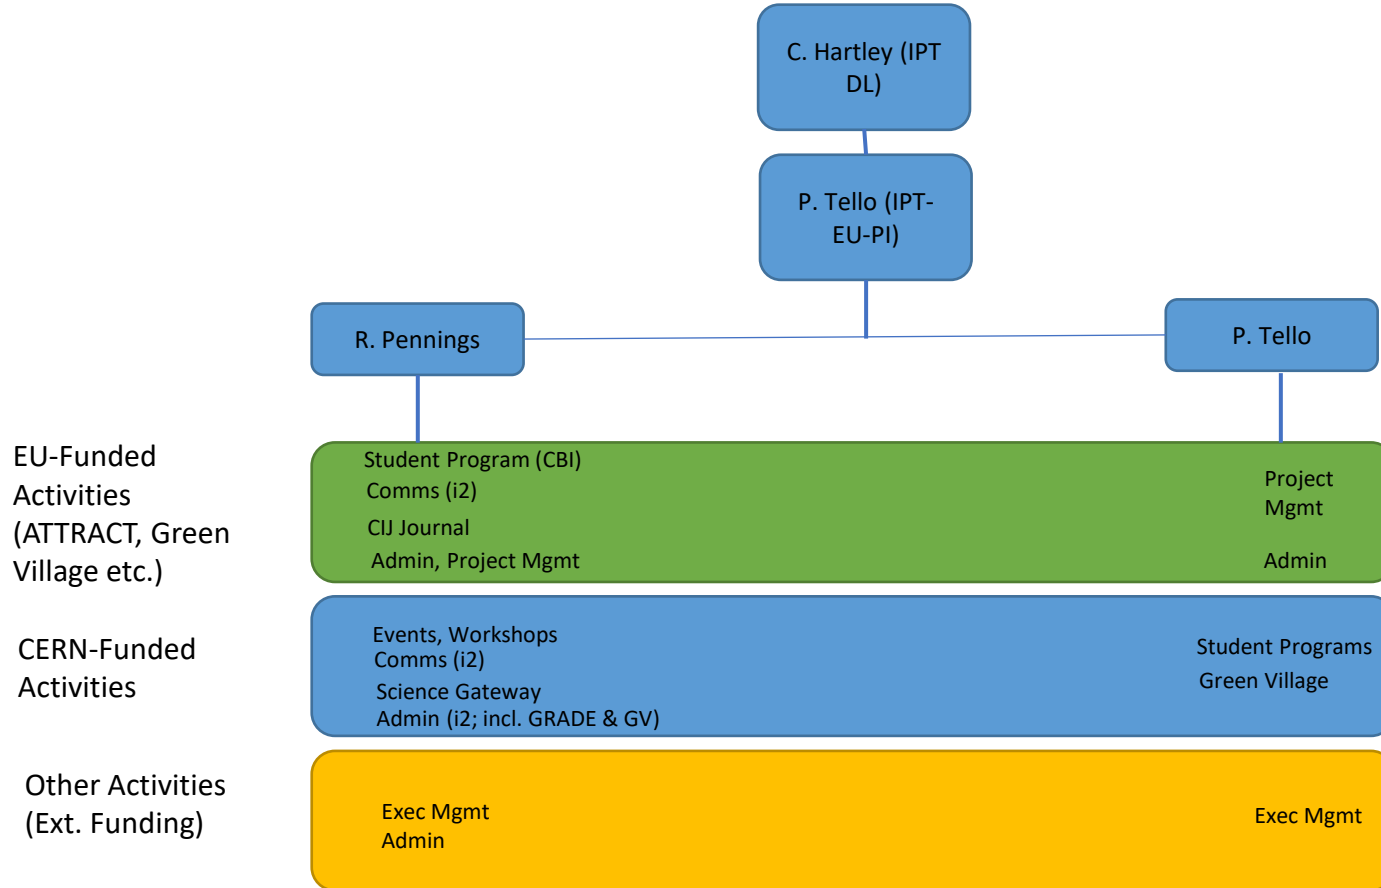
C. Hartley (IPT DL)

P. Tello (IPT-EU-PI)

R. Pennings

P. Tello

EU-Funded Activities (ATTRACT, Green Village etc.)

Student Program (CBI)
Comms (i2)
CIJ Journal
Admin, Project Mgmt

Project Mgmt

Admin

CERN-Funded Activities

Events, Workshops
Comms (i2)
Science Gateway
Admin (i2; incl. GRADE & GV)

Student Programs
Green Village

Other Activities (Ext. Funding)

Exec Mgmt
Admin

Exec Mgmt